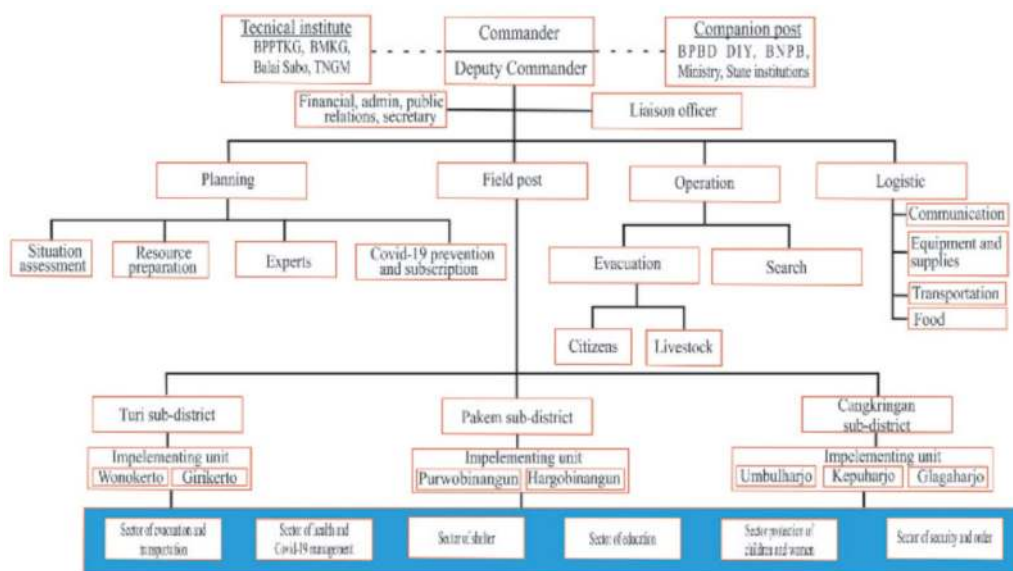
Tecnical institute
BPPTKG, BMKG, Balai Sabo, TNGM

Commander
Deputy Commander

Companion post
BPBD DIY, BNPB, Ministry, State institutions

Financial, admin, public relations, secretary

Liaison officer

Planning

Field post

Operation

Logistic

Situation assessment

Resource preparation

Experts

Covid-19 prevention and subscription

Evacuation

Search

Citizens

Livestock

Communication

Equipment and supplies

Transportation

Food

Turi sub-district

Impelementing unit
Wonokerto
Girikerto

Pakem sub-district

Impelementing unit
Purwobinangun
Hargobinangun

Cangkringan sub-district

Impelementing unit
Umbulharjo
Kepuharjo
Glagaharjo

Sector of evacuation and transportation

Sector of health and Covid-19 management

Sector of shelter

Sector of education

Sector protection of children and women

Sector of security and order